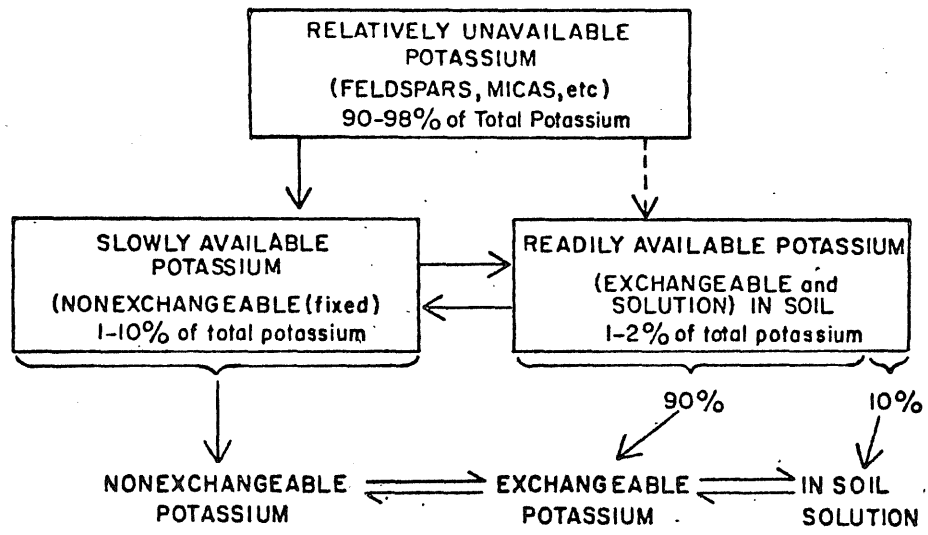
RELATIVELY UNAVAILABLE POTASSIUM
(FELDSPARS, MICAS, etc)
90-98% of Total Potassium

SLOWLY AVAILABLE POTASSIUM
(NONEXCHANGEABLE (fixed)
1-10% of total potassium

READILY AVAILABLE POTASSIUM
(EXCHANGEABLE and SOLUTION) IN SOIL
1-2% of total potassium

90%

10%

NONEXCHANGEABLE POTASSIUM

EXCHANGEABLE POTASSIUM

IN SOIL SOLUTION